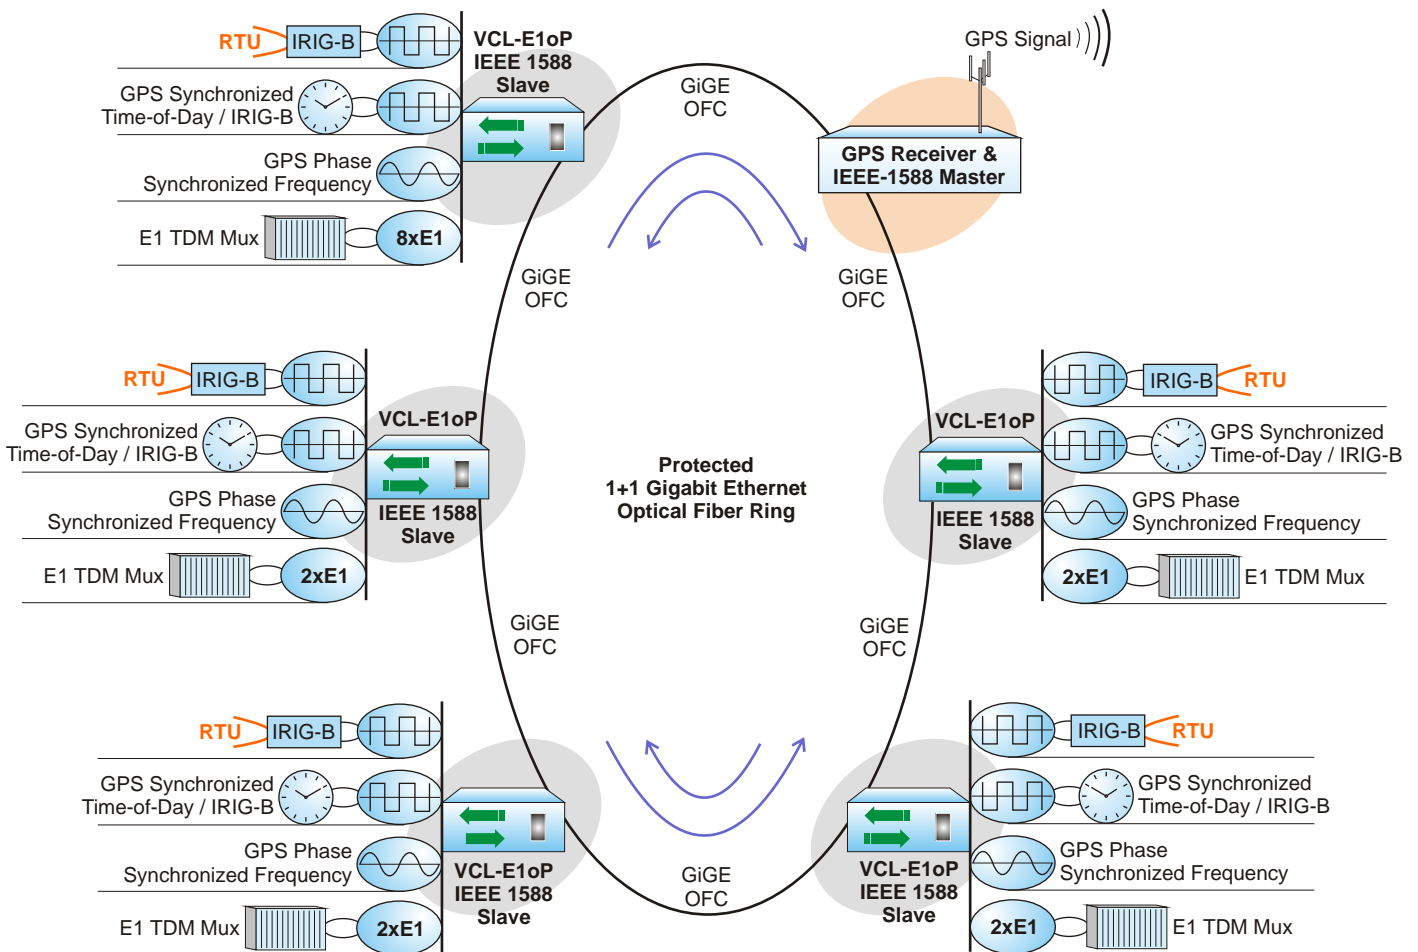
RTU IRIG-B

GPS Synchronized Time-of-Day / IRIG-B

GPS Phase Synchronized Frequency

E1 TDM Mux 8xE1

VCL-E1oP IEEE 1588 Slave

GiGE OFC

GPS Signal

GPS Receiver & IEEE-1588 Master

GiGE OFC

GiGE OFC

RTU IRIG-B

GPS Synchronized Time-of-Day / IRIG-B

GPS Phase Synchronized Frequency

E1 TDM Mux 2xE1

VCL-E1oP IEEE 1588 Slave

Protected 1+1 Gigabit Ethernet Optical Fiber Ring

VCL-E1oP IEEE 1588 Slave

IRIG-B RTU

GPS Synchronized Time-of-Day / IRIG-B

GPS Phase Synchronized Frequency

2xE1 E1 TDM Mux

GiGE OFC

GiGE OFC

RTU IRIG-B

GPS Synchronized Time-of-Day / IRIG-B

GPS Phase Synchronized Frequency

E1 TDM Mux 2xE1

VCL-E1oP IEEE 1588 Slave

GiGE OFC

VCL-E1oP IEEE 1588 Slave

IRIG-B RTU

GPS Synchronized Time-of-Day / IRIG-B

GPS Phase Synchronized Frequency

2xE1 E1 TDM Mux